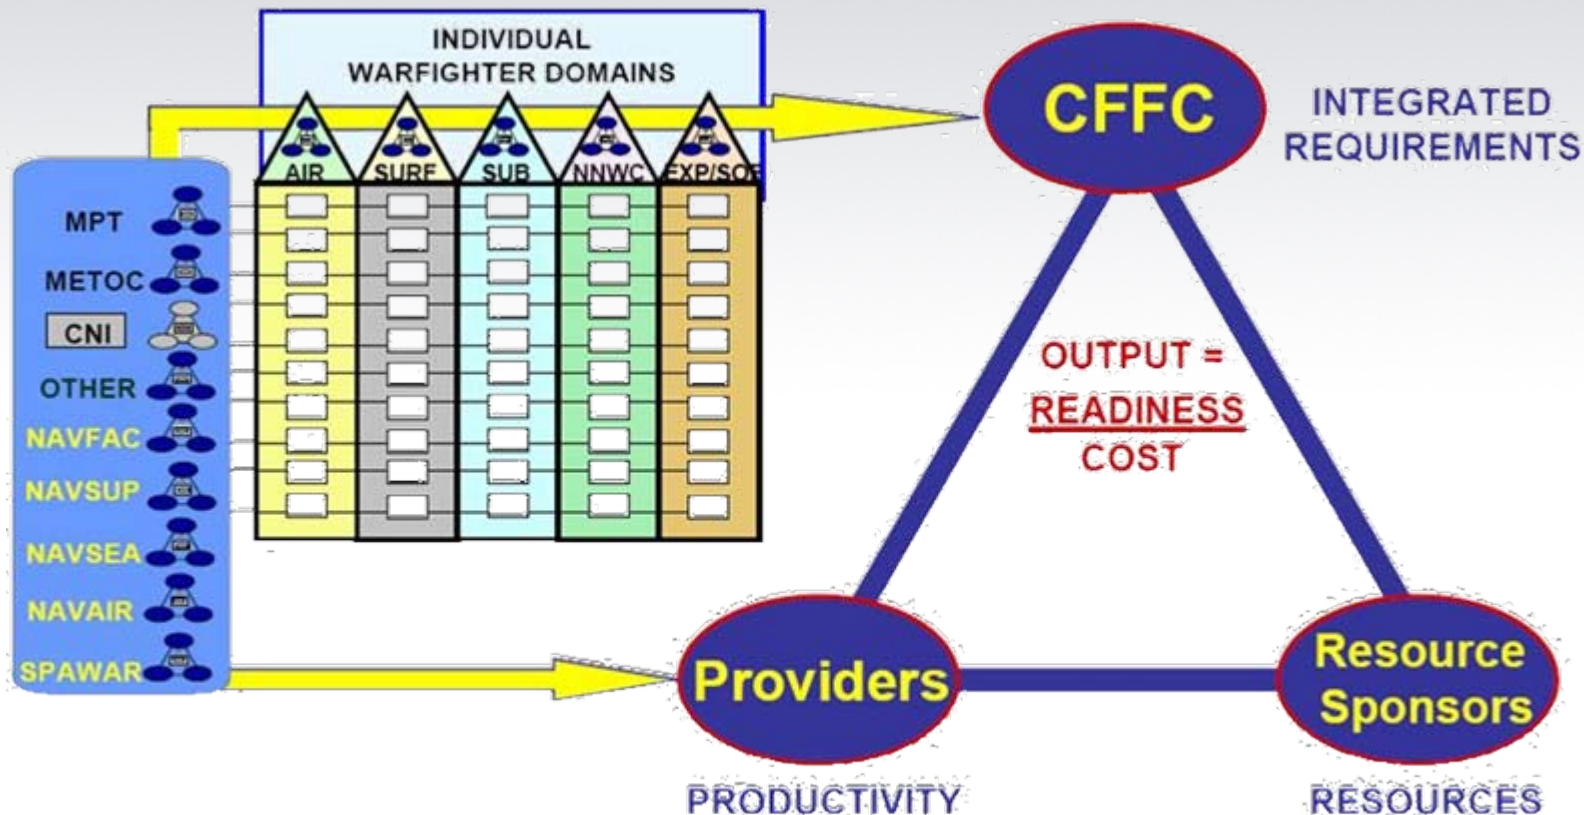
INDIVIDUAL WARFIGHTER DOMAINS

AIR
SURF
SUB
NNWC
EXP/SOF

MPT
METOC
CNI
OTHER
NAVFAC
NAVSUP
NAVSEA
NAVAIR
SPAWAR

CFFC

INTEGRATED REQUIREMENTS

OUTPUT = $\frac{\text{READINESS}}{\text{COST}}$

Providers

Resource Sponsors

PRODUCTIVITY

RESOURCES